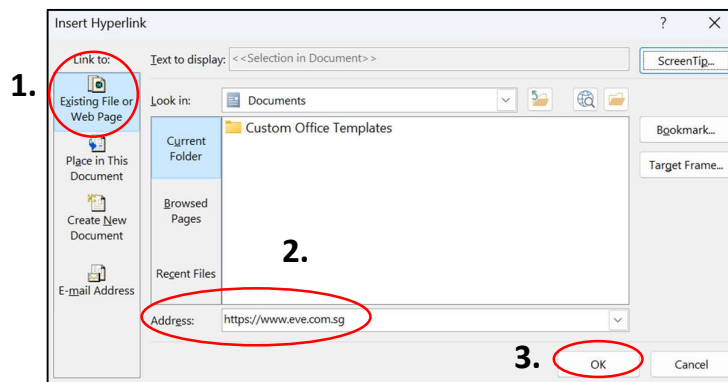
Insert Hyperlink

? ×

Link to:

1.

Existing File or Web Page

Place in This Document

Create New Document

E-mail Address

Text to display: <<Selection in Document>>

ScreenTip...

Look in: Documents

Current Folder

Browsed Pages

Recent Files

Custom Office Templates

Bookmark...

Target Frame...

2.

Address: https://www.eve.com.sg

3.

OK

Cancel